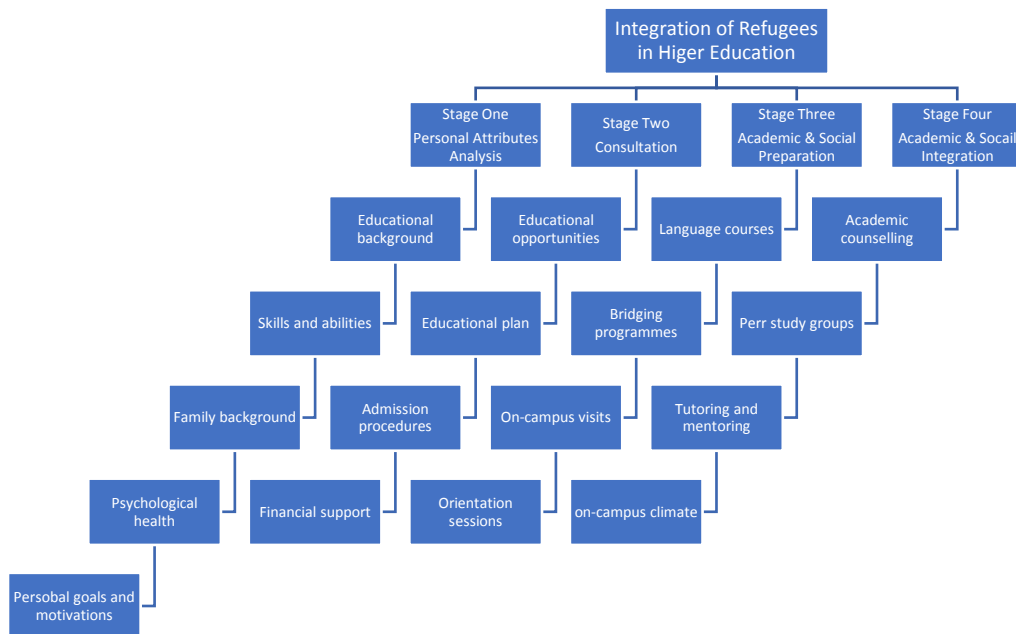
Integration of Refugees in Higer Education

Stage One
Personal Attributes Analysis

Educational background

Skills and abilities

Family background

Psychological health

Persobal goals and motivations

Stage Two
Consultation

Educational opportunities

Educational plan

Admission procedures

Financial support

Stage Three
Academic & Social Preparation

Language courses

Bridging programmes

On-campus visits

Orientation sessions

Stage Four
Academic & Socail Integration

Academic counselling

Perr study groups

Tutoring and mentoring

on-campus climate